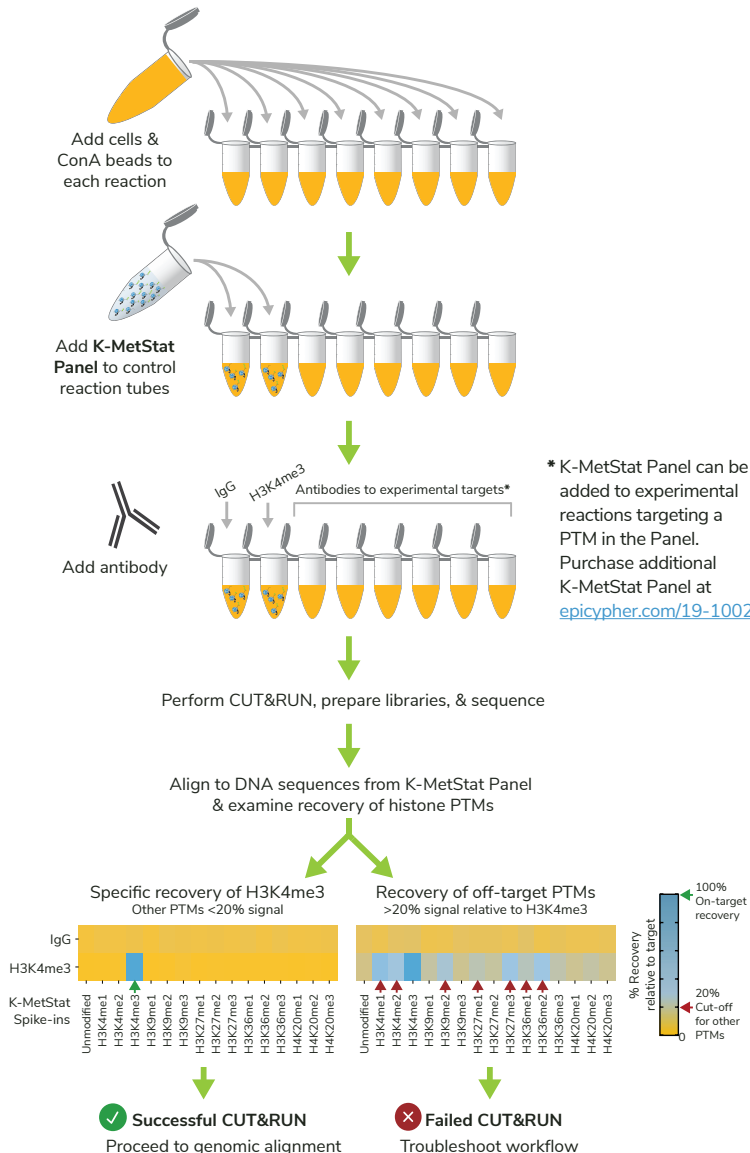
Add cells & ConA beads to each reaction

Add **K-MetStat Panel** to control reaction tubes

IgG
H3K4me3
Antibodies to experimental targets*

Add antibody

* K-MetStat Panel can be added to experimental reactions targeting a PTM in the Panel. Purchase additional K-MetStat Panel at epicypher.com/19-1002

Perform CUT&RUN, prepare libraries, & sequence

Align to DNA sequences from K-MetStat Panel & examine recovery of histone PTMs

Specific recovery of H3K4me3
Other PTMs <20% signal

Recovery of off-target PTMs
>20% signal relative to H3K4me3

IgG
H3K4me3

K-MetStat Spike-ins

Unmodified
H3K4me1
H3K4me2
H3K4me3
H3K9me1
H3K9me2
H3K9me3
H3K27me1
H3K27me2
H3K27me3
H3K36me1
H3K36me2
H3K36me3
H4K20me1
H4K20me2
H4K20me3

Unmodified
H3K4me1
H3K4me2
H3K4me3
H3K9me1
H3K9me2
H3K9me3
H3K27me1
H3K27me2
H3K27me3
H3K36me1
H3K36me2
H3K36me3
H4K20me1
H4K20me2
H4K20me3

% Recovery relative to target
100% On-target recovery
20% Cut-off for other PTMs
0

Successful CUT&RUN
Proceed to genomic alignment

Failed CUT&RUN
Troubleshoot workflow